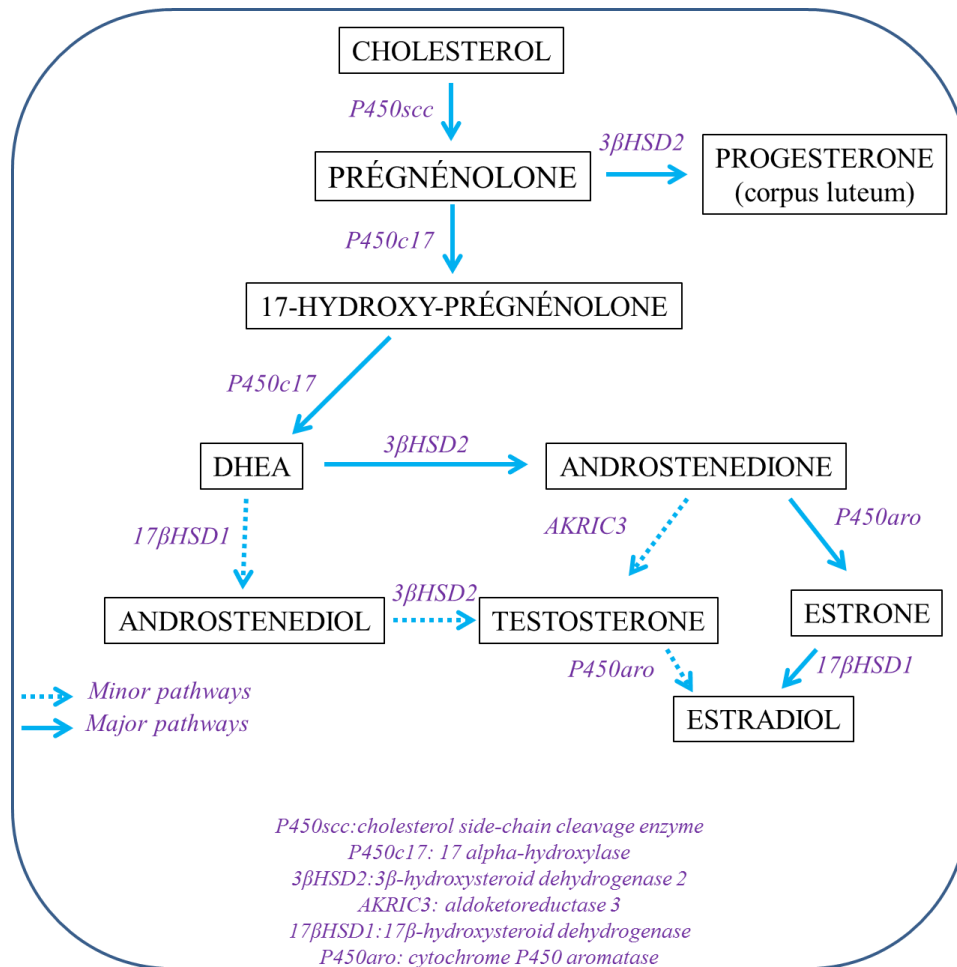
CHOLESTEROL

P450scc

PRÉGNÉNOLONE

3βHSD2

PROGESTERONE (corpus luteum)

P450c17

17-HYDROXY-PRÉGNÉNOLONE

P450c17

DHEA

3βHSD2

ANDROSTENEDIONE

17βHSD1

AKRIC3

P450aro

ANDROSTENEDIOL

3βHSD2

TESTOSTERONE

ESTRONE

P450aro

17βHSD1

ESTRADIOL

Minor pathways
Major pathways

P450scc:cholesterol side-chain cleavage enzyme
P450c17: 17 alpha-hydroxylase
3βHSD2:3β-hydroxysteroid dehydrogenase 2
AKRIC3: aldoketoreductase 3
17βHSD1:17β-hydroxysteroid dehydrogenase
P450aro: cytochrome P450 aromatase